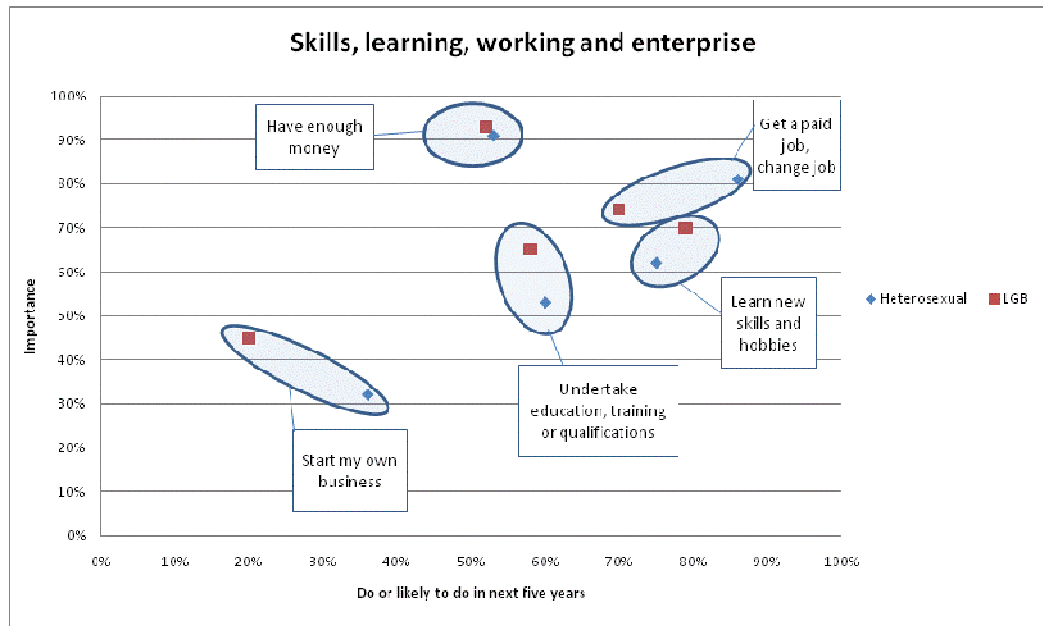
Skills, learning, working and enterprise

100%
90%
80%
70%
60%
50%
40%
30%
20%
10%
0%

Importance

0%
10%
20%
30%
40%
50%
60%
70%
80%
90%
100%

Do or likely to do in next five years

Have enough money

Get a paid job, change job

Learn new skills and hobbies

Undertake education, training or qualifications

Start my own business

Heterosexual
LGB